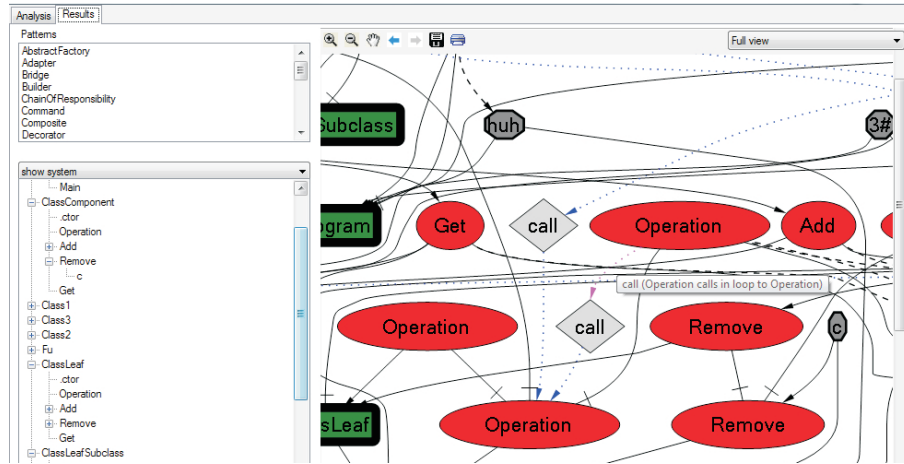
Analysis
Results

Patterns
AbstractFactory
Adapter
Bridge
Builder
ChainOfResponsibility
Command
Composite
Decorator

show system
Main
ClassComponent
.ctor
Operation
Add
Remove
c
Get
Class1
Class3
Class2
Fu
ClassLeaf
.ctor
Operation
Add
Remove
Get
ClassLeafSubclass

Full view

Subclass
huh
3#
ogram
Get
call
Operation
Add
call (Operation calls in loop to Operation)
Operation
call
Remove
c
sLeaf
Operation
Remove